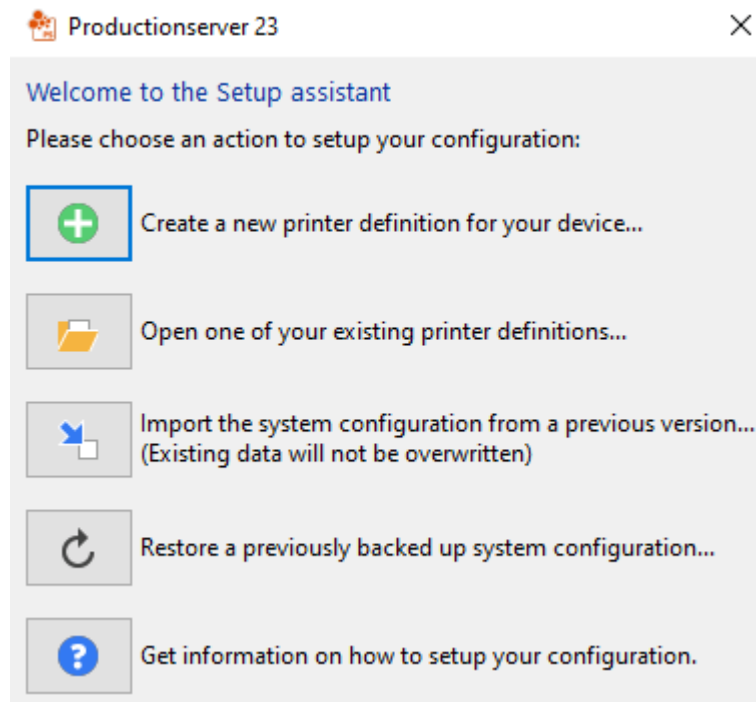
Productionserver 23

Welcome to the Setup assistant

Please choose an action to setup your configuration:

Create a new printer definition for your device...

Open one of your existing printer definitions...

Import the system configuration from a previous version...
(Existing data will not be overwritten)

Restore a previously backed up system configuration...

Get information on how to setup your configuration.